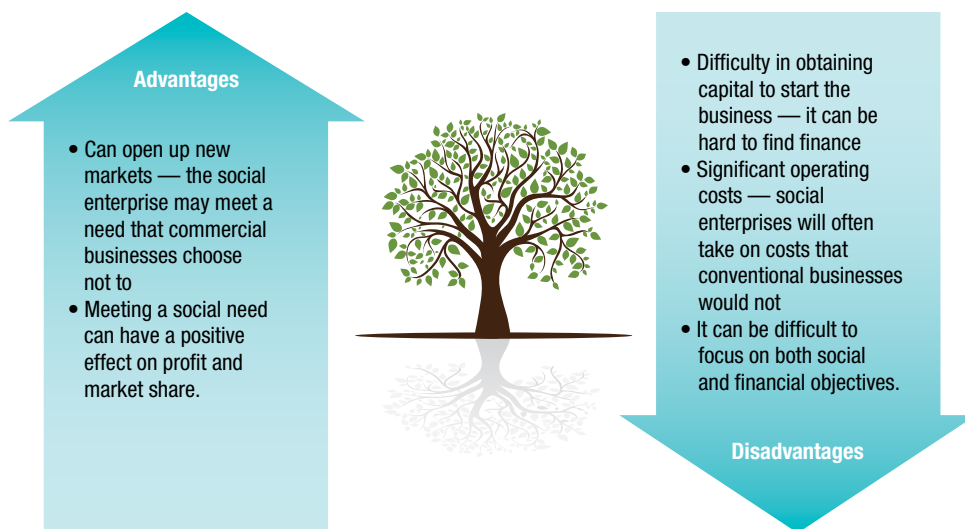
Advantages

• Can open up new markets — the social enterprise may meet a need that commercial businesses choose not to
• Meeting a social need can have a positive effect on profit and market share.

• Difficulty in obtaining capital to start the business — it can be hard to find finance
• Significant operating costs — social enterprises will often take on costs that conventional businesses would not
• It can be difficult to focus on both social and financial objectives.

Disadvantages